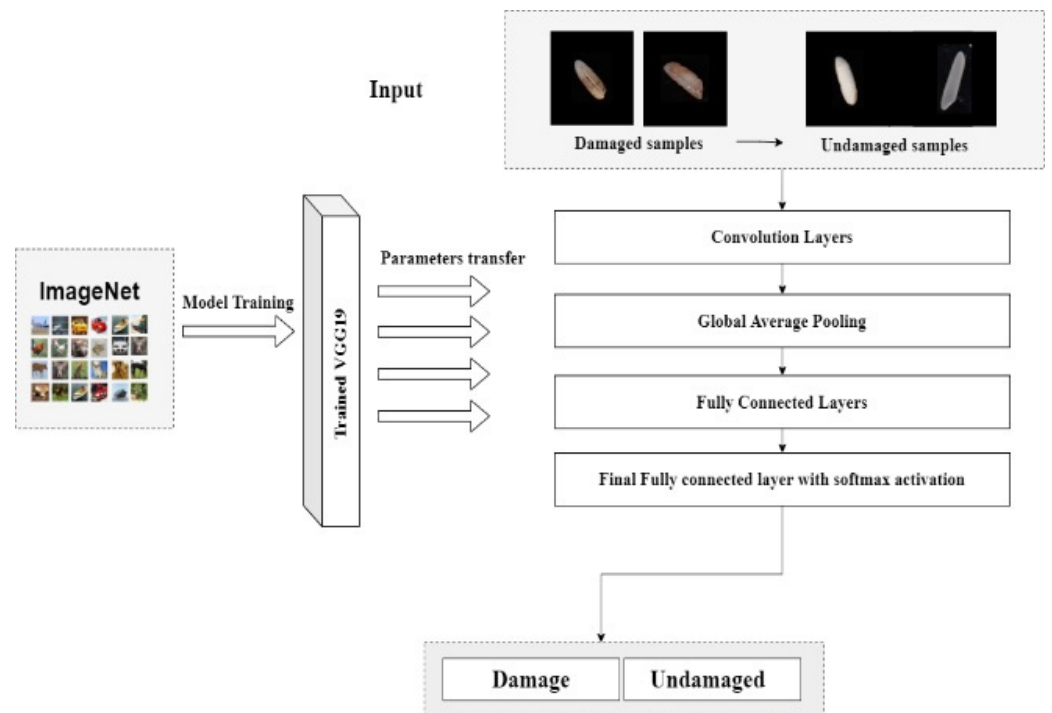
Input

Damaged samples

Undamaged samples

ImageNet

Model Training

Trained VGG19

Parameters transfer

Convolution Layers

Global Average Pooling

Fully Connected Layers

Final Fully connected layer with softmax activation

Damage

Undamaged